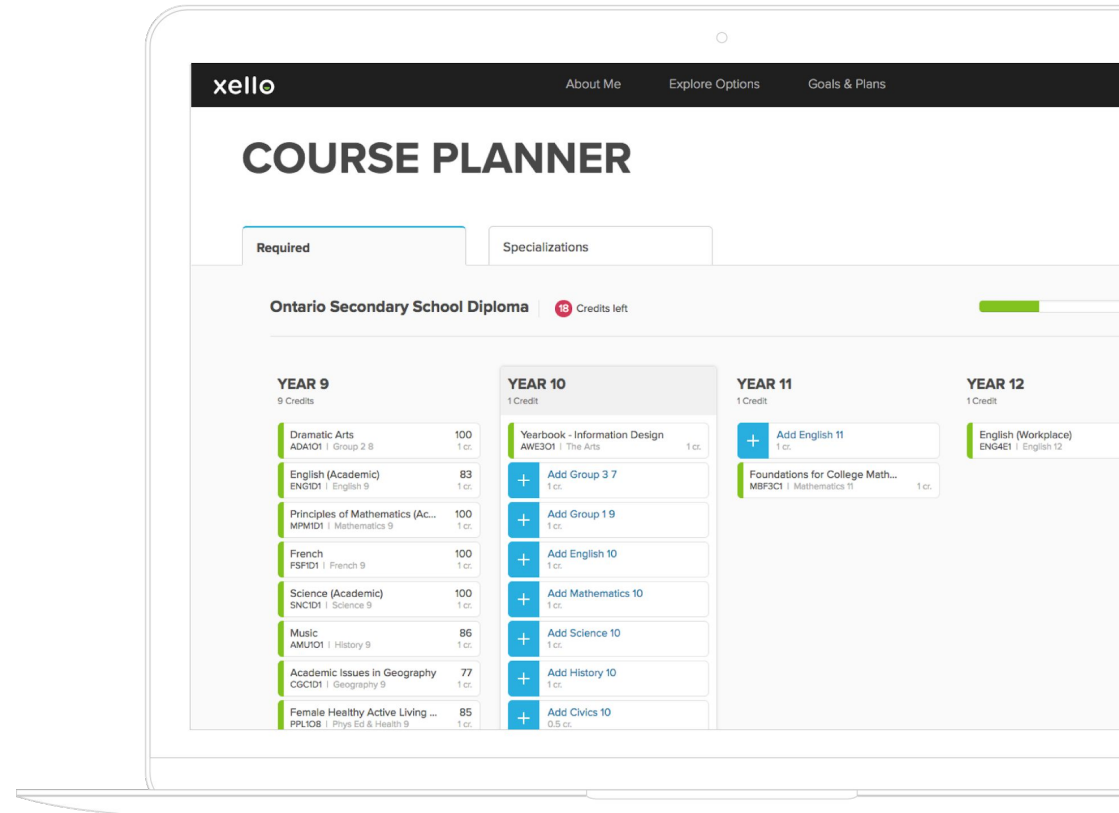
xello

About Me Explore Options Goals & Plans

COURSE PLANNER

Required

Specializations

Ontario Secondary School Diploma | 18 Credits left

YEAR 9
9 Credits

Dramatic Arts 100
ADA1O1 | Group 2 8 1 cr.

English (Academic) 83
ENG1D1 | English 9 1 cr.

Principles of Mathematics (Ac... 100
MPM1D1 | Mathematics 9 1 cr.

French 100
FSF1D1 | French 9 1 cr.

Science (Academic) 100
SNC1D1 | Science 9 1 cr.

Music 86
AMU1O1 | History 9 1 cr.

Academic Issues in Geography 77
CGC1D1 | Geography 9 1 cr.

Female Healthy Active Living ... 85
PPL1O8 | Phys Ed & Health 9 1 cr.

YEAR 10
1 Credit

Yearbook - Information Design
AWE3O1 | The Arts 1 cr.

Add Group 3 7
1 cr.

Add Group 1 9
1 cr.

Add English 10
1 cr.

Add Mathematics 10
1 cr.

Add Science 10
1 cr.

Add History 10
1 cr.

Add Civics 10
0.5 cr.

YEAR 11
1 Credit

Add English 11
1 cr.

Foundations for College Math...
MBF3C1 | Mathematics 11 1 cr.

YEAR 12
1 Credit

English (Workplace)
ENG4E1 | English 12